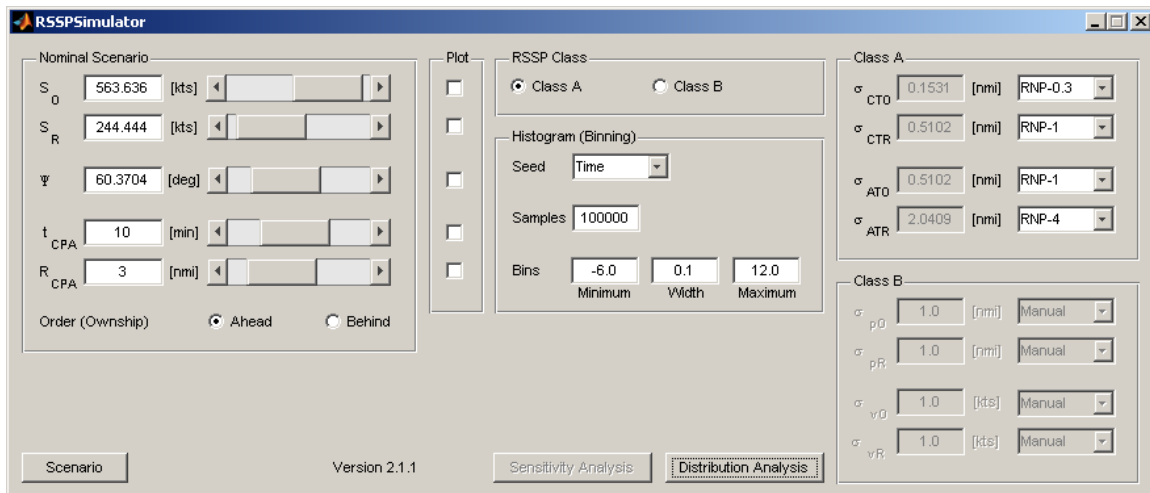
RSSPSimulator

Nominal Scenario

$S_0$ 563.636 [kts]

$S_R$ 244.444 [kts]

Ψ 60.3704 [deg]

$t_{CPA}$ 10 [min]

$R_{CPA}$ 3 [nmi]

Order (Ownship) Ahead Behind

Plot

RSSP Class

Class A Class B

Histogram (Binning)

Seed Time

Samples 100000

Bins -6.0 0.1 12.0
Minimum Width Maximum

Class A

$\sigma_{CT0}$ 0.1531 [nmi] RNP-0.3

$\sigma_{CTR}$ 0.5102 [nmi] RNP-1

$\sigma_{AT0}$ 0.5102 [nmi] RNP-1

$\sigma_{ATR}$ 2.0409 [nmi] RNP-4

Class B

$\sigma_{p0}$ 1.0 [nmi] Manual

$\sigma_{pR}$ 1.0 [nmi] Manual

$\sigma_{v0}$ 1.0 [kts] Manual

$\sigma_{vR}$ 1.0 [kts] Manual

Scenario

Version 2.1.1

Sensitivity Analysis

Distribution Analysis